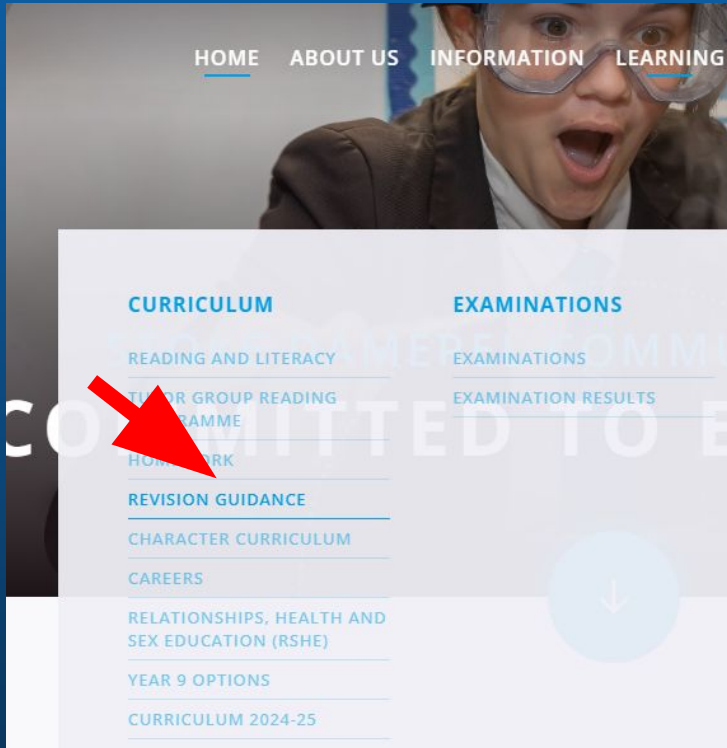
HOME ABOUT US INFORMATION LEARNING

CURRICULUM

READING AND LITERACY

TU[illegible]OR GROUP READING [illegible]RAMME

HOM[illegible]RK

REVISION GUIDANCE

CHARACTER CURRICULUM

CAREERS

RELATIONSHIPS, HEALTH AND SEX EDUCATION (RSHE)

YEAR 9 OPTIONS

CURRICULUM 2024-25

EXAMINATIONS

EXAMINATIONS

EXAMINATION RESULTS

CO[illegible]MITTED TO E